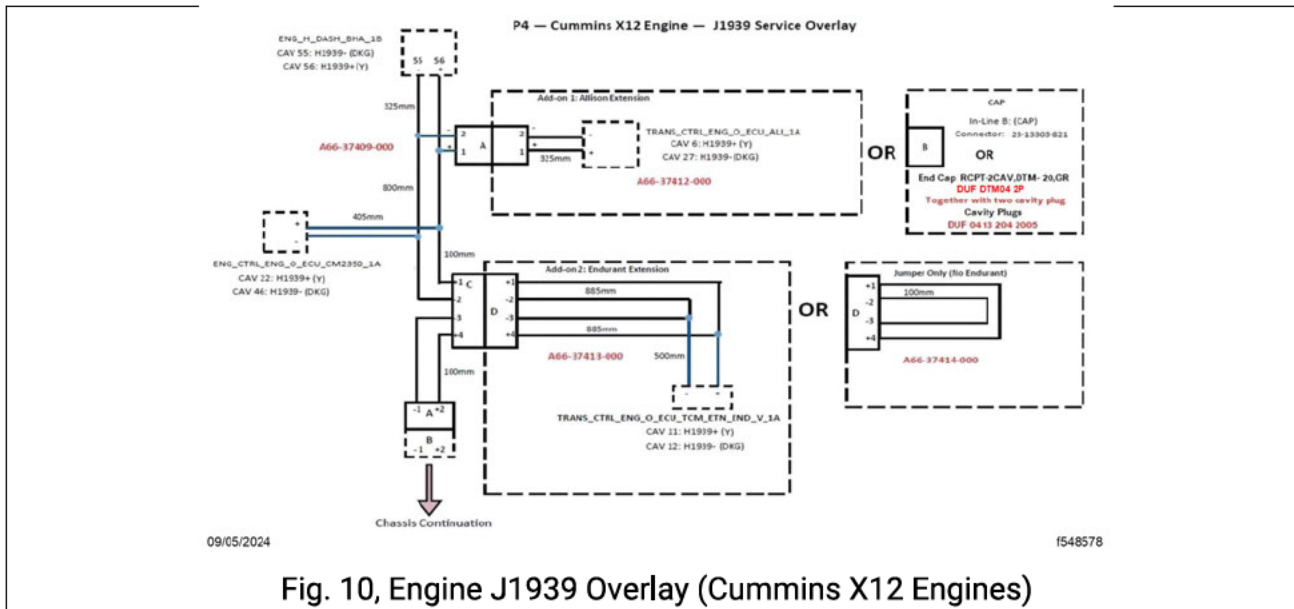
P4 — Cummins X12 Engine — J1939 Service Overlay

ENG_H_DASH_BHA_1B
CAV 55: H1939- (DKG)
CAV 56: H1939+ (Y)

55 56

325mm

A66-37409-000

2 A 2
1 1

Add-on 1: Allison Extension

325mm

TRANS_CTRL_ENG_O_ECU_ALI_1A
CAV 6: H1939+ (Y)
CAV 27: H1939- (DKG)

A66-37412-000

OR

CAP
In-Line B: (CAP)
Connector: 23-13303-821
B
OR
End Cap RCPT-2CAV,DTM- 20,GR
DUF DTM04 2P
Together with two cavity plug
Cavity Plugs
DUF 0413 204 2005

800mm

405mm

ENG_CTRL_ENG_0_ECU_CM2350_1A
CAV 22: H1939+ (Y)
CAV 46: H1939- (DKG)

100mm

Add-on2: Endurant Extension

+1 C
-2
-3
+4

D
+1
-2
-3
+4

885mm
885mm

A66-37413-000

500mm

OR

Jumper Only (No Endurant)
D
+1
-2
-3
+4
100mm
A66-37414-000

100mm

-1 A +2
B
-1 +2

TRANS_CTRL_ENG_O_ECU_TCM_ETN_END_V_1A
CAV 11: H1939+ (Y)
CAV 12: H1939- (DKG)

Chassis Continuation

09/05/2024

f548578

Fig. 10, Engine J1939 Overlay (Cummins X12 Engines)